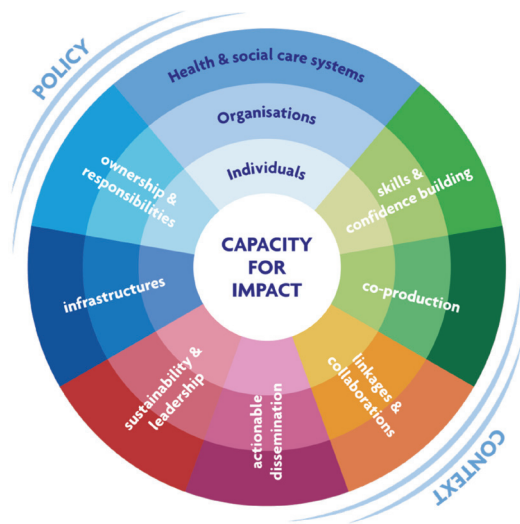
POLICY

Health & social care systems

Organisations

Individuals

CAPACITY FOR IMPACT

ownership & responsibilities

skills & confidence building

infrastructures

co-production

sustainability & leadership

actionable dissemination

linkages & collaborations

CONTEXT